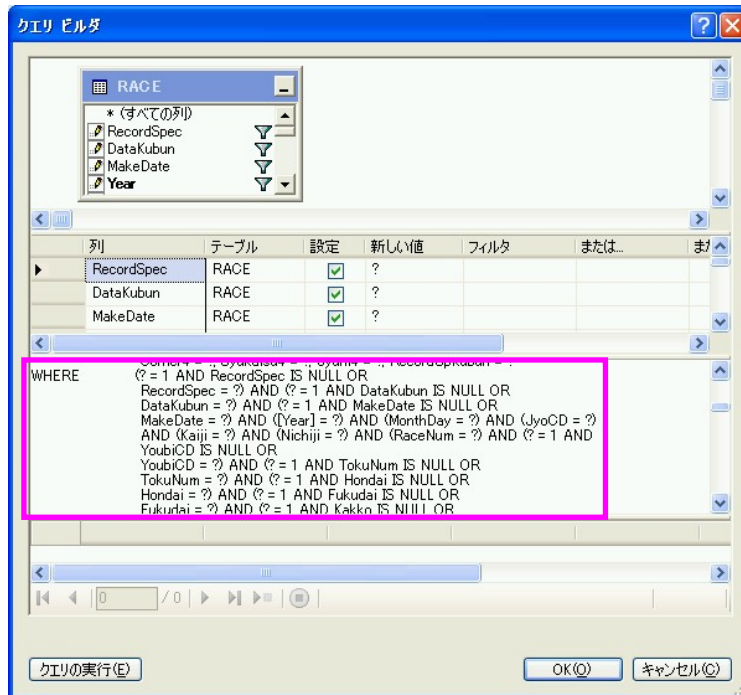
クエリ ビルダ

RACE
* (すべての列)
RecordSpec
DataKubun
MakeDate
Year

| | 列 | テーブル | 設定 | 新しい値 | フィルタ | または... | また |
|---|---|---|---|---|---|---|---|
| ▶ | RecordSpec | RACE | ☑ | ? | | | |
| | DataKubun | RACE | ☑ | ? | | | |
| | MakeDate | RACE | ☑ | ? | | | |

WHERE (? = 1 AND RecordSpec IS NULL OR
RecordSpec = ?) AND (? = 1 AND DataKubun IS NULL OR
DataKubun = ?) AND (? = 1 AND MakeDate IS NULL OR
MakeDate = ?) AND ([Year] = ?) AND (MonthDay = ?) AND (JyoCD = ?)
AND (Kaiji = ?) AND (Nichiji = ?) AND (RaceNum = ?) AND (? = 1 AND
YoubiCD IS NULL OR
YoubiCD = ?) AND (? = 1 AND TokuNum IS NULL OR
TokuNum = ?) AND (? = 1 AND Hondai IS NULL OR
Hondai = ?) AND (? = 1 AND Fukudai IS NULL OR
Fukudai = ?) AND (? = 1 AND Kakko IS NULL OR

0 / 0

クエリの実行(E)
OK(O)
キャンセル(C)